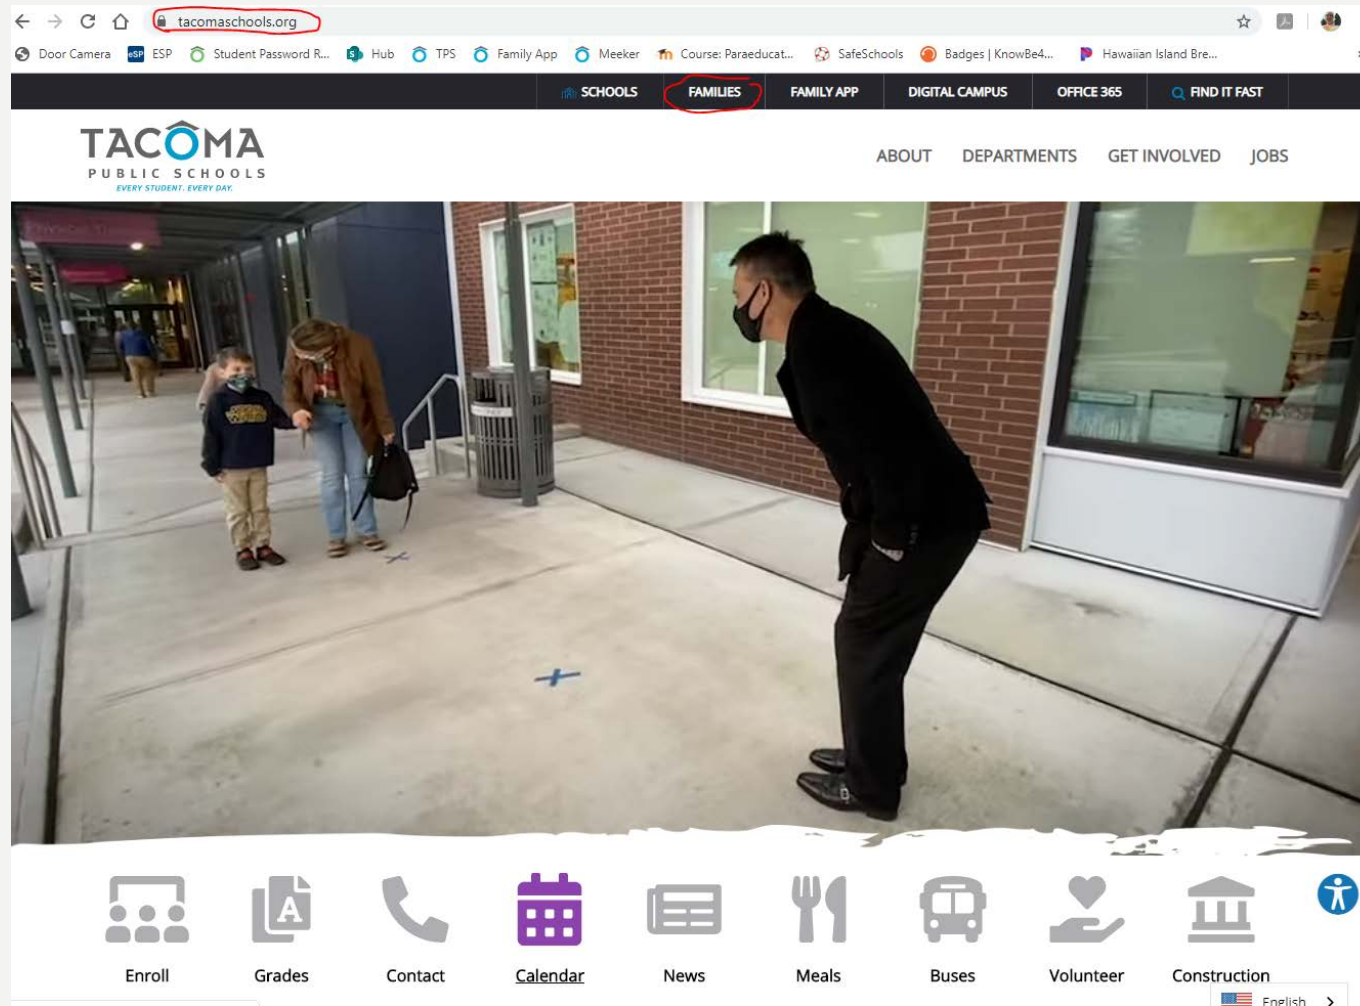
tacomaschools.org

Door Camera ESP Student Password R... Hub TPS Family App Meeker Course: Paraeducat... SafeSchools Badges | KnowBe4... Hawaiian Island Bre...

SCHOOLS FAMILIES FAMILY APP DIGITAL CAMPUS OFFICE 365 FIND IT FAST

TACOMA PUBLIC SCHOOLS EVERY STUDENT. EVERY DAY.

ABOUT DEPARTMENTS GET INVOLVED JOBS

Enroll Grades Contact Calendar News Meals Buses Volunteer Construction

English